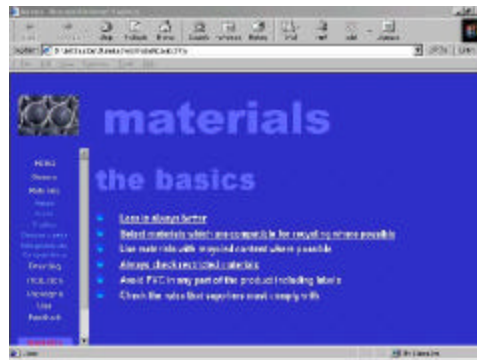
materials

the basics

Less is always better

Select materials which are compatible for recycling where possible

Use materials with recycled content where possible

Always check recycled materials

Avoid PVC in any part of the product including labels

Check the rules that suppliers must comply with

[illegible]
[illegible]
Materials
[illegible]
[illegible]
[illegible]
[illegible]
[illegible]
Recycling
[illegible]
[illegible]
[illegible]
Feedback